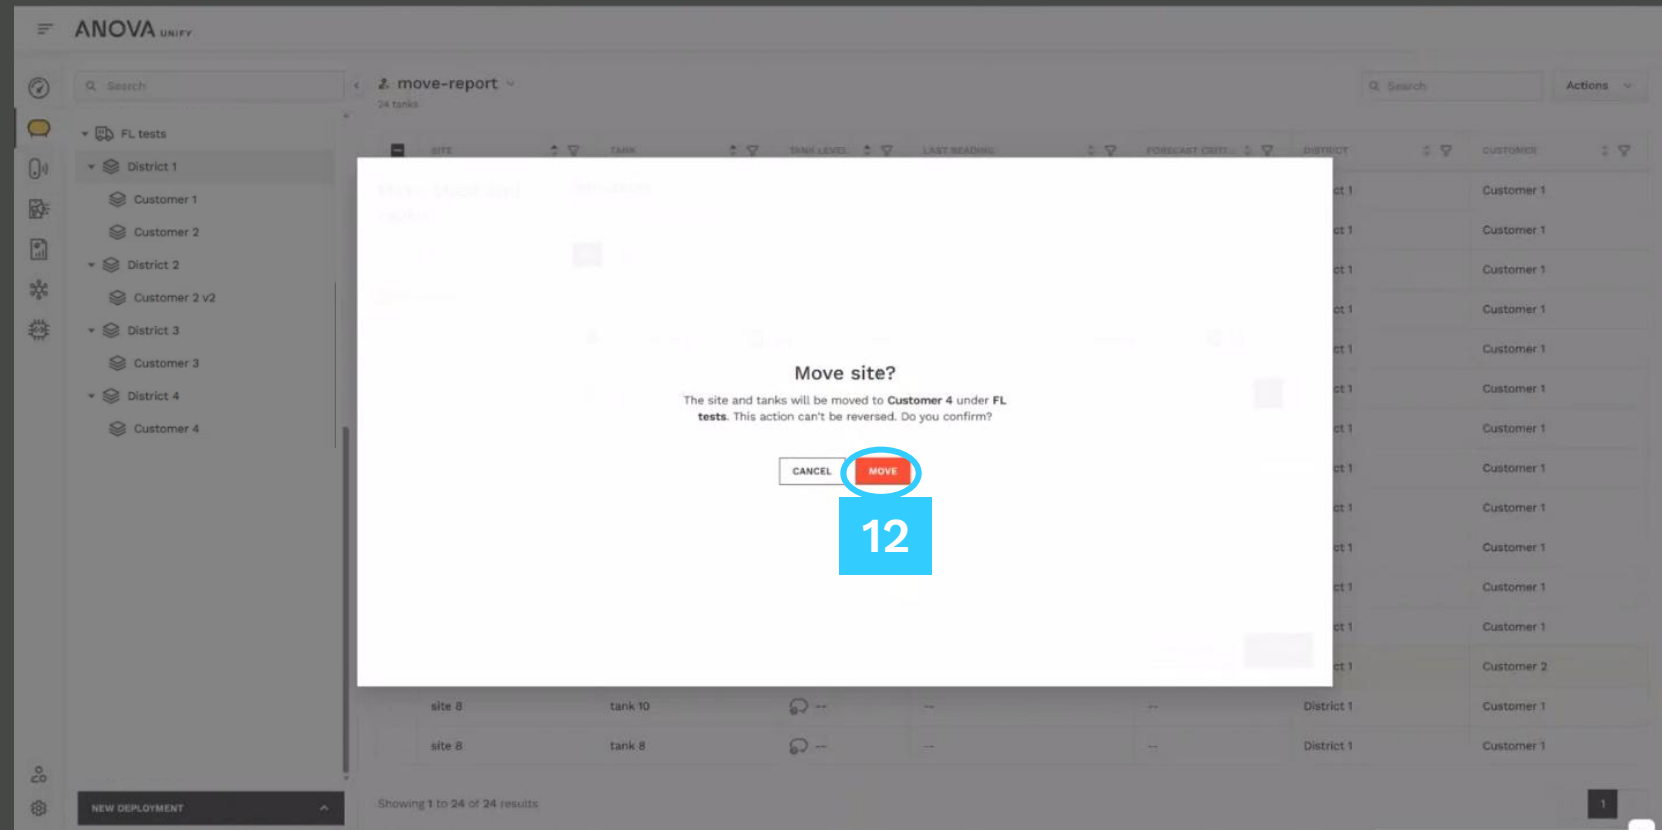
ANOVA UNIFY

Search

FL tests
District 1
Customer 1
Customer 2
District 2
Customer 2 v2
District 3
Customer 3
District 4
Customer 4

NEW DEPLOYMENT

move-report
24 tanks

Search
Actions

| SITE | TANK | TANK LEVEL | LAST READING | FORECAST CRITI... | DISTRICT | CUSTOMER |
|---|---|---|---|---|---|---|
| | | | | | ct 1 | Customer 1 |
| | | | | | ct 1 | Customer 1 |
| | | | | | ct 1 | Customer 1 |
| | | | | | ct 1 | Customer 1 |
| | | | | | ct 1 | Customer 1 |
| | | | | | ct 1 | Customer 1 |
| | | | | | ct 1 | Customer 1 |
| | | | | | ct 1 | Customer 1 |
| | | | | | ct 1 | Customer 1 |
| | | | | | ct 1 | Customer 1 |
| | | | | | ct 1 | Customer 1 |
| | | | | | ct 1 | Customer 1 |
| | | | | | ct 1 | Customer 2 |
| site 8 | tank 10 | -- | -- | -- | District 1 | Customer 1 |
| site 8 | tank 8 | -- | -- | -- | District 1 | Customer 1 |

Move site?

The site and tanks will be moved to Customer 4 under FL tests. This action can't be reversed. Do you confirm?

CANCEL
MOVE

12

Showing 1 to 24 of 24 results

1